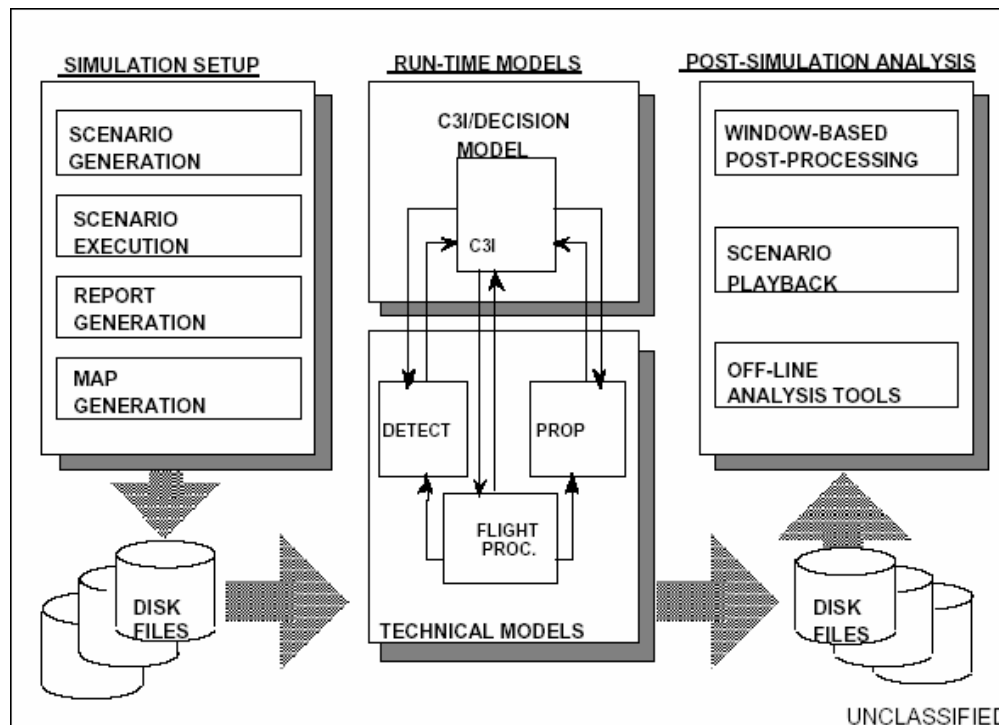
SIMULATION SETUP

SCENARIO GENERATION

SCENARIO EXECUTION

REPORT GENERATION

MAP GENERATION

DISK FILES

RUN-TIME MODELS

C3I/DECISION MODEL

C3I

DETECT

PROP

FLIGHT PROC.

TECHNICAL MODELS

POST-SIMULATION ANALYSIS

WINDOW-BASED POST-PROCESSING

SCENARIO PLAYBACK

OFF-LINE ANALYSIS TOOLS

DISK FILES

UNCLASSIFIED